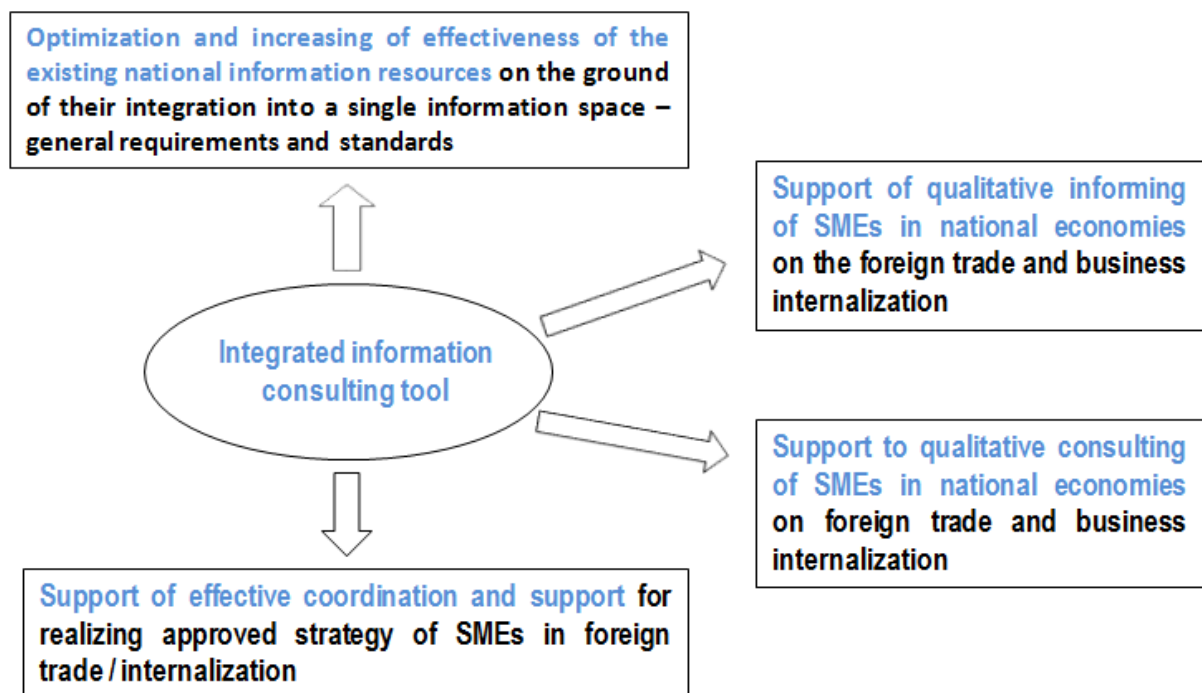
Optimization and increasing of effectiveness of the existing national information resources on the ground of their integration into a single information space – general requirements and standards

Support of qualitative informing of SMEs in national economies on the foreign trade and business internalization

Integrated information consulting tool

Support to qualitative consulting of SMEs in national economies on foreign trade and business internalization

Support of effective coordination and support for realizing approved strategy of SMEs in foreign trade / internalization